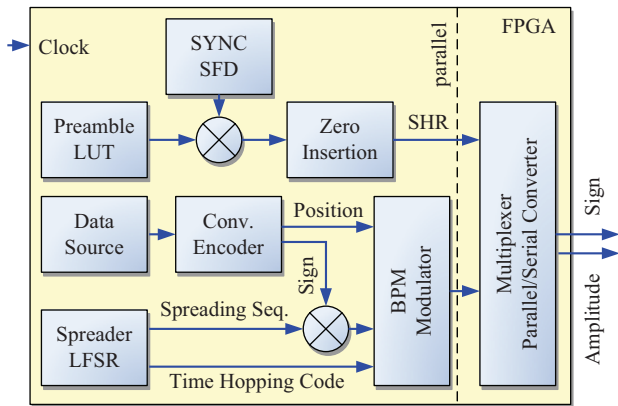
Clock

FPGA

SYNC SFD

parallel

Preamble LUT

Zero Insertion

SHR

Multiplexer Parallel/Serial Converter

Sign

Data Source

Conv. Encoder

Position

Sign

BPM Modulator

Amplitude

Spreading Seq.

Spreader LFSR

Time Hopping Code